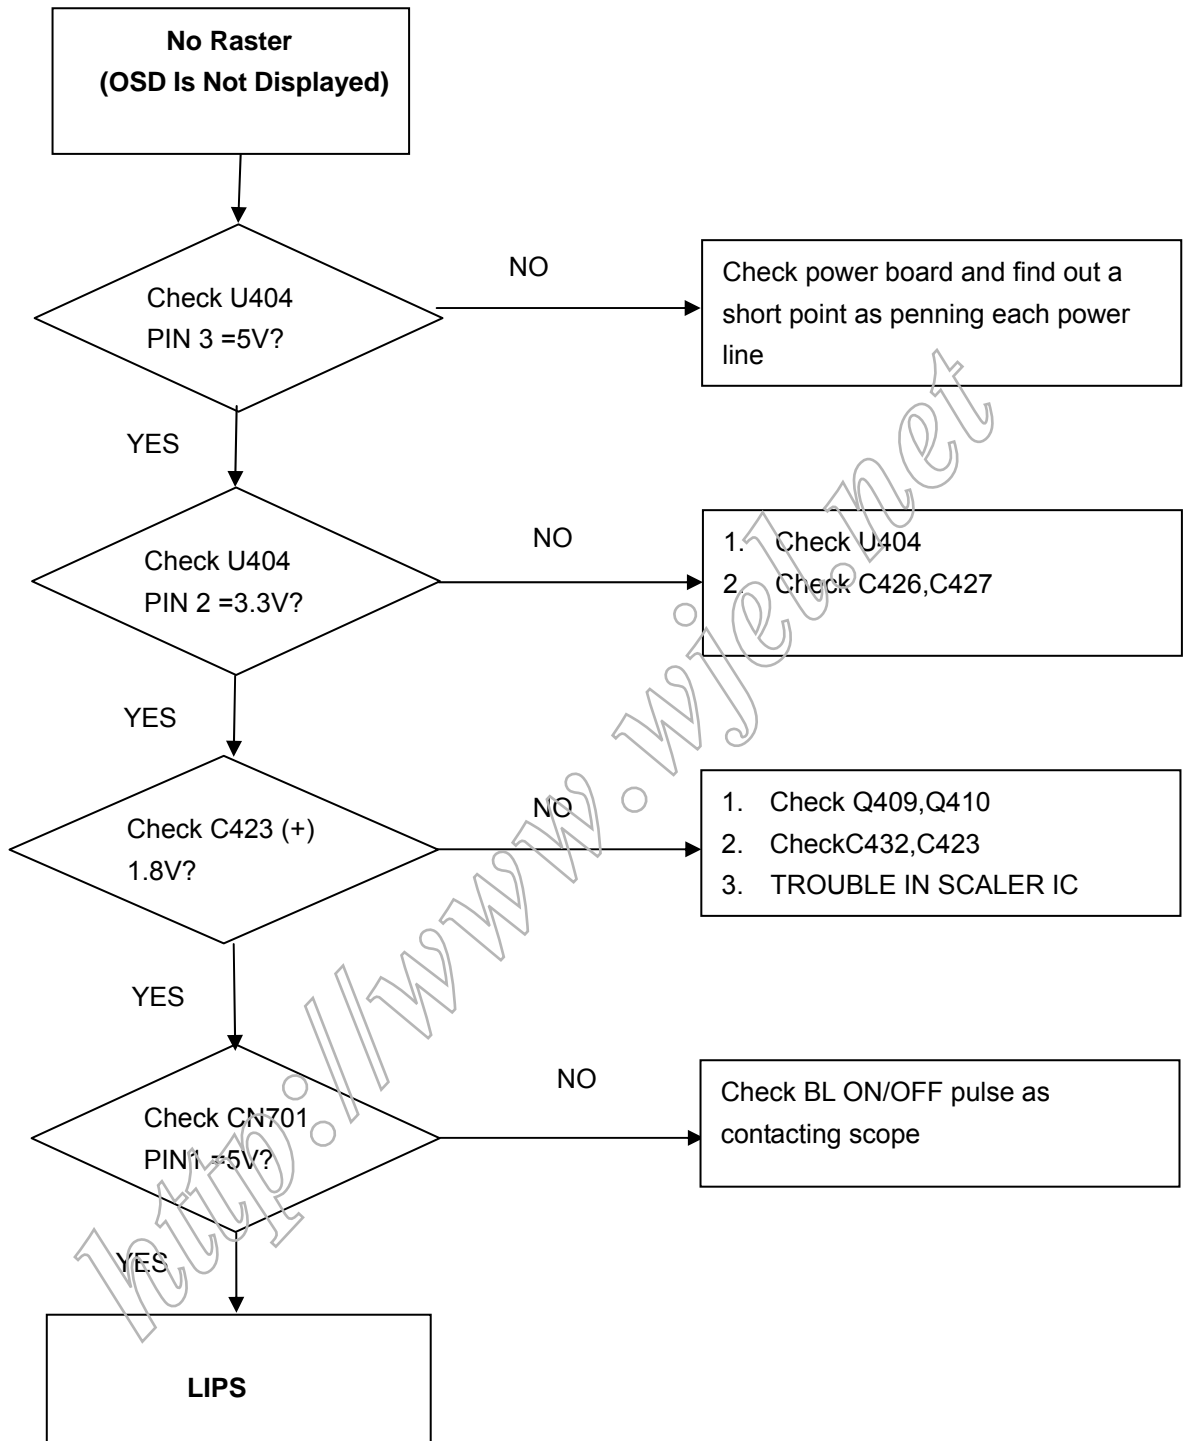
No Raster
(OSD Is Not Displayed)

Check U404
PIN 3 =5V?

NO

Check power board and find out a short point as penning each power line

YES

Check U404
PIN 2 =3.3V?

NO

1. Check U404
2. Check C426,C427

YES

Check C423 (+)
1.8V?

NO

1. Check Q409,Q410
2. CheckC432,C423
3. TROUBLE IN SCALER IC

YES

Check CN701
PIN1 =5V?

NO

Check BL ON/OFF pulse as contacting scope

YES

LIPS

http://www.wjel.net